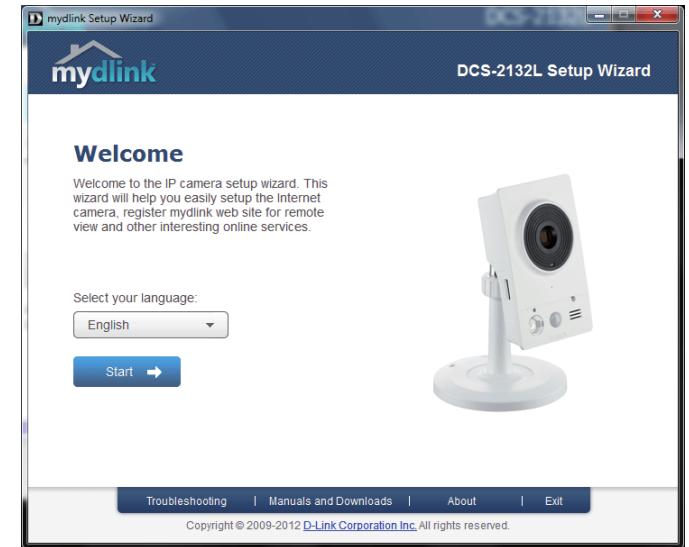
mydlink Setup Wizard

mydlink

DCS-2132L Setup Wizard

Welcome

Welcome to the IP camera setup wizard. This wizard will help you easily setup the Internet camera, register mydlink web site for remote view and other interesting online services.

Select your language:

English

Start

Troubleshooting | Manuals and Downloads | About | Exit

Copyright © 2009-2012 D-Link Corporation Inc. All rights reserved.